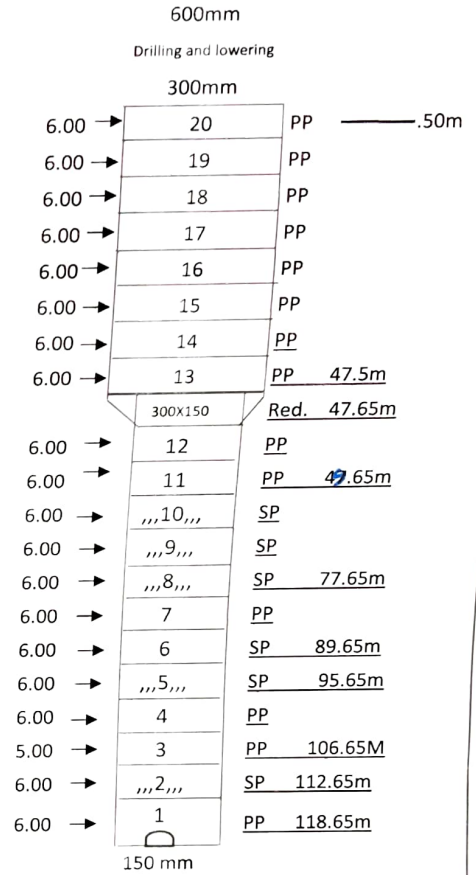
600mm

Drilling and lowering

300mm

| | | | |
|---|---|---|---|
| 6.00 → | 20 | PP | .50m |
| 6.00 → | 19 | PP | |
| 6.00 → | 18 | PP | |
| 6.00 → | 17 | PP | |
| 6.00 → | 16 | PP | |
| 6.00 → | 15 | PP | |
| 6.00 → | 14 | PP | |
| 6.00 → | 13 | PP | 47.5m |
| | 300X150 | Red. | 47.65m |
| 6.00 → | 12 | PP | |
| 6.00 → | 11 | PP | 4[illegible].65m |
| 6.00 → | ,,,10,,, | SP | |
| 6.00 → | ,,,9,,, | SP | |
| 6.00 → | ,,,8,,, | SP | 77.65m |
| 6.00 → | 7 | PP | |
| 6.00 → | 6 | SP | 89.65m |
| 6.00 → | ,,,5,,, | SP | 95.65m |
| 6.00 → | 4 | PP | |
| 5.00 → | 3 | PP | 106.65M |
| 6.00 → | ,,,2,,, | SP | 112.65m |
| 6.00 → | 1 | PP | 118.65m |

150 mm